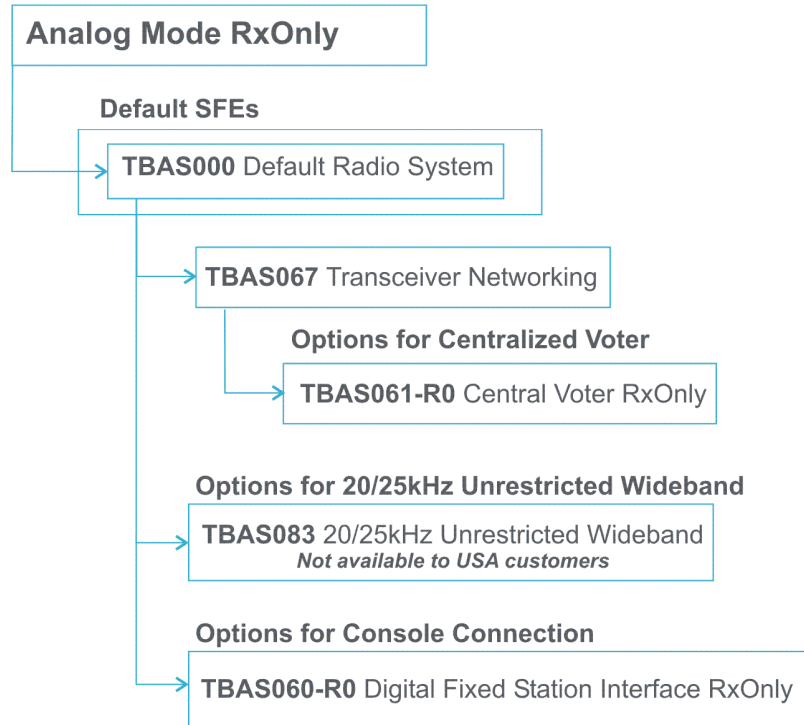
**Analog Mode RxOnly**

**Default SFEs**

**TBAS000** Default Radio System

**TBAS067** Transceiver Networking

**Options for Centralized Voter**

**TBAS061-R0** Central Voter RxOnly

**Options for 20/25kHz Unrestricted Wideband**

**TBAS083** 20/25kHz Unrestricted Wideband
*Not available to USA customers*

**Options for Console Connection**

**TBAS060-R0** Digital Fixed Station Interface RxOnly